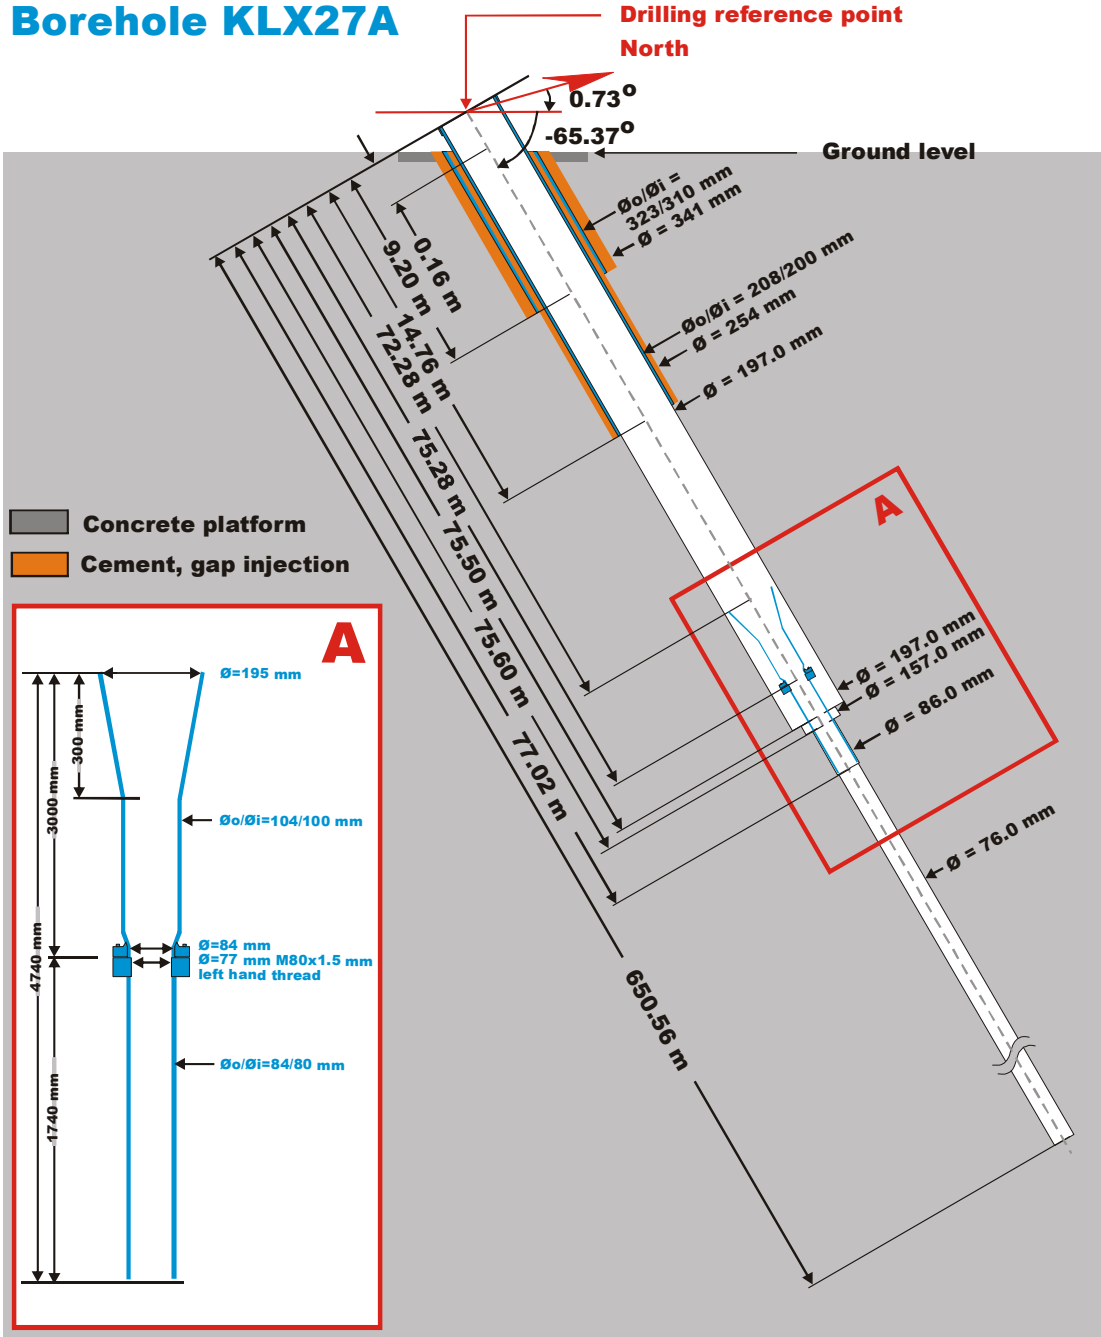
Borehole KLX27A

Drilling reference point

North

0.73°

-65.37°

Ground level

Øo/Øi = 323/310 mm

Ø = 341 mm

Øo/Øi = 208/200 mm

Ø = 254 mm

Ø = 197.0 mm

0.16 m

9.20 m

14.76 m

72.28 m

75.28 m

75.50 m

75.60 m

77.02 m

650.56 m

Concrete platform

Cement, gap injection

A

Ø = 197.0 mm

Ø = 157.0 mm

Ø = 86.0 mm

Ø = 76.0 mm

A

Ø=195 mm

300 mm

3000 mm

Øo/Øi=104/100 mm

4740 mm

Ø=84 mm

Ø=77 mm M80x1.5 mm

left hand thread

Øo/Øi=84/80 mm

1740 mm